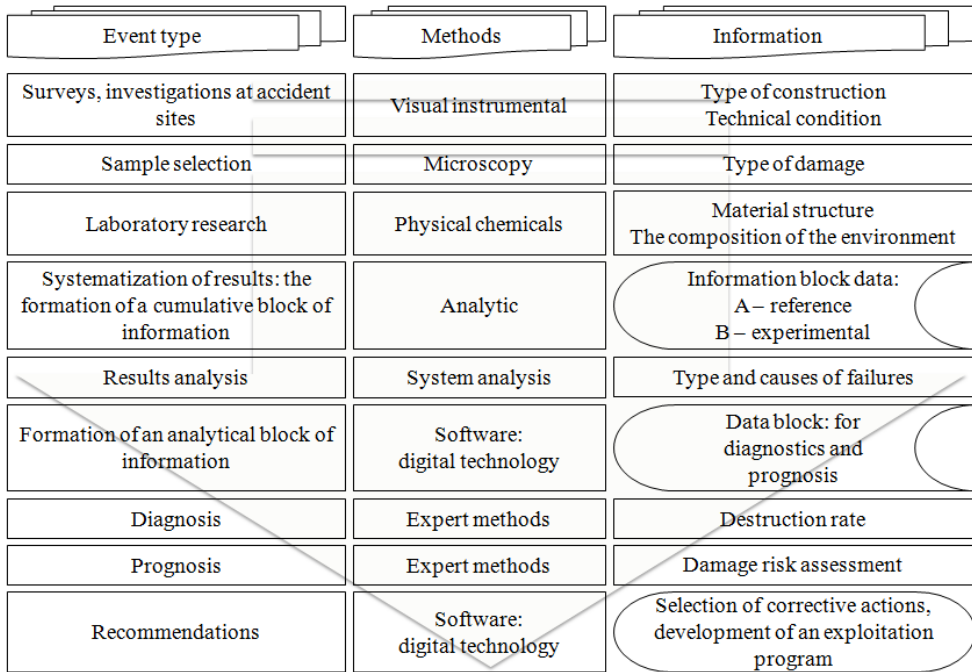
| Event type | Methods | Information |
|---|---|---|
| Surveys, investigations at accident sites | Visual instrumental | Type of construction Technical condition |
| Sample selection | Microscopy | Type of damage |
| Laboratory research | Physical chemicals | Material structure The composition of the environment |
| Systematization of results: the formation of a cumulative block of information | Analytic | Information block data: A – reference B – experimental |
| Results analysis | System analysis | Type and causes of failures |
| Formation of an analytical block of information | Software: digital technology | Data block: for diagnostics and prognosis |
| Diagnosis | Expert methods | Destruction rate |
| Prognosis | Expert methods | Damage risk assessment |
| Recommendations | Software: digital technology | Selection of corrective actions, development of an exploitation program |